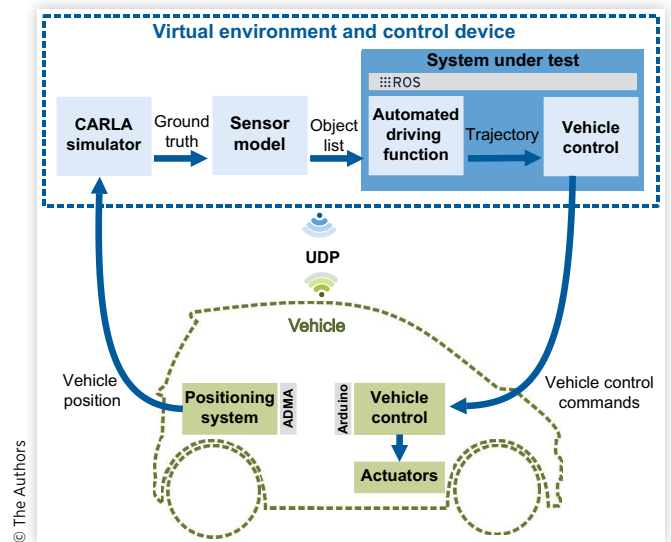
Virtual environment and control device

System under test

:::ROS

CARLA simulator

Ground truth

Sensor model

Object list

Automated driving function

Trajectory

Vehicle control

UDP

Vehicle

Vehicle position

Positioning system

ADMA

Arduino

Vehicle control

Vehicle control commands

Actuators

© The Authors